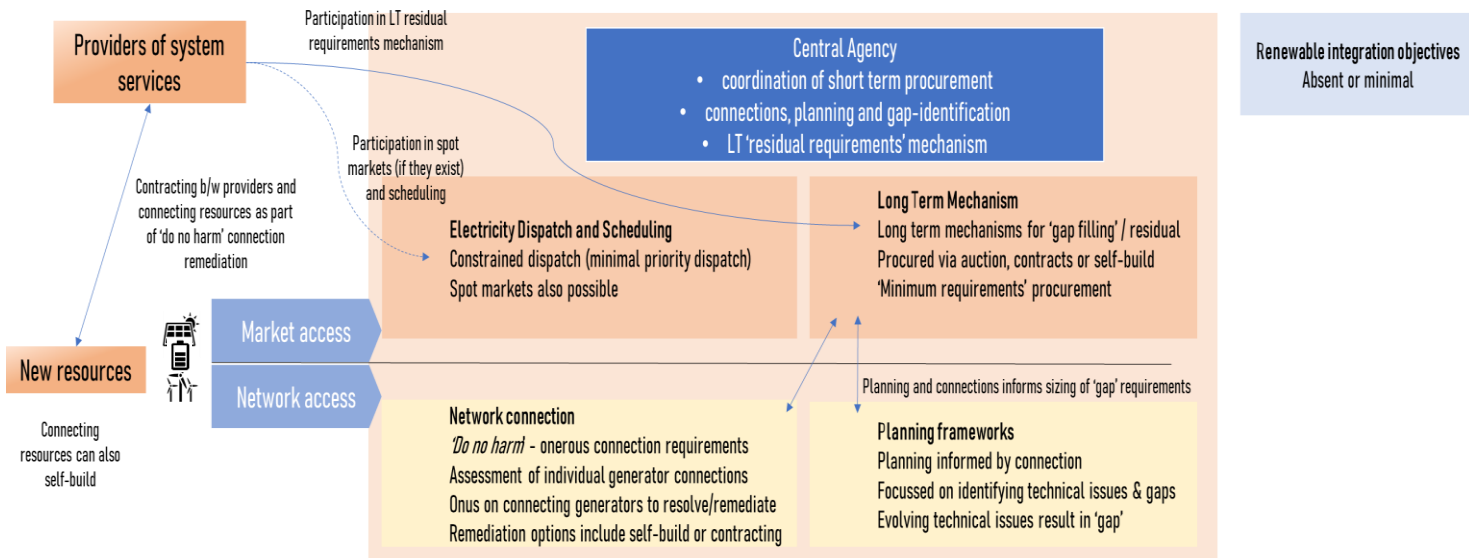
Providers of system services

Participation in LT residual requirements mechanism

Central Agency
• coordination of short term procurement
• connections, planning and gap-identification
• LT 'residual requirements' mechanism

Renewable integration objectives
Absent or minimal

Participation in spot markets (if they exist) and scheduling

Contracting b/w providers and connecting resources as part of 'do no harm' connection remediation

Electricity Dispatch and Scheduling
Constrained dispatch (minimal priority dispatch)
Spot markets also possible

Long Term Mechanism
Long term mechanisms for 'gap filling' / residual
Procured via auction, contracts or self-build
'Minimum requirements' procurement

Market access

New resources

Network access

Planning and connections informs sizing of 'gap' requirements

Connecting resources can also self-build

Network connection
'Do no harm' - onerous connection requirements
Assessment of individual generator connections
Onus on connecting generators to resolve/remediate
Remediation options include self-build or contracting

Planning frameworks
Planning informed by connection
Focussed on identifying technical issues & gaps
Evolving technical issues result in 'gap'